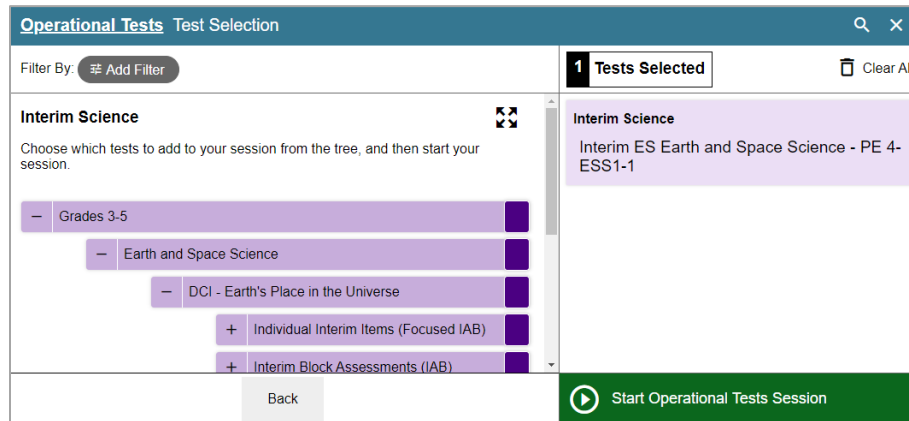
Operational Tests Test Selection

Filter By: Add Filter

Interim Science

Choose which tests to add to your session from the tree, and then start your session.

– Grades 3-5

– Earth and Space Science

– DCI - Earth's Place in the Universe

+ Individual Interim Items (Focused IAB)

+ Interim Block Assessments (IAB)

Back

1 Tests Selected

Clear Al

Interim Science

Interim ES Earth and Space Science - PE 4-ESS1-1

Start Operational Tests Session